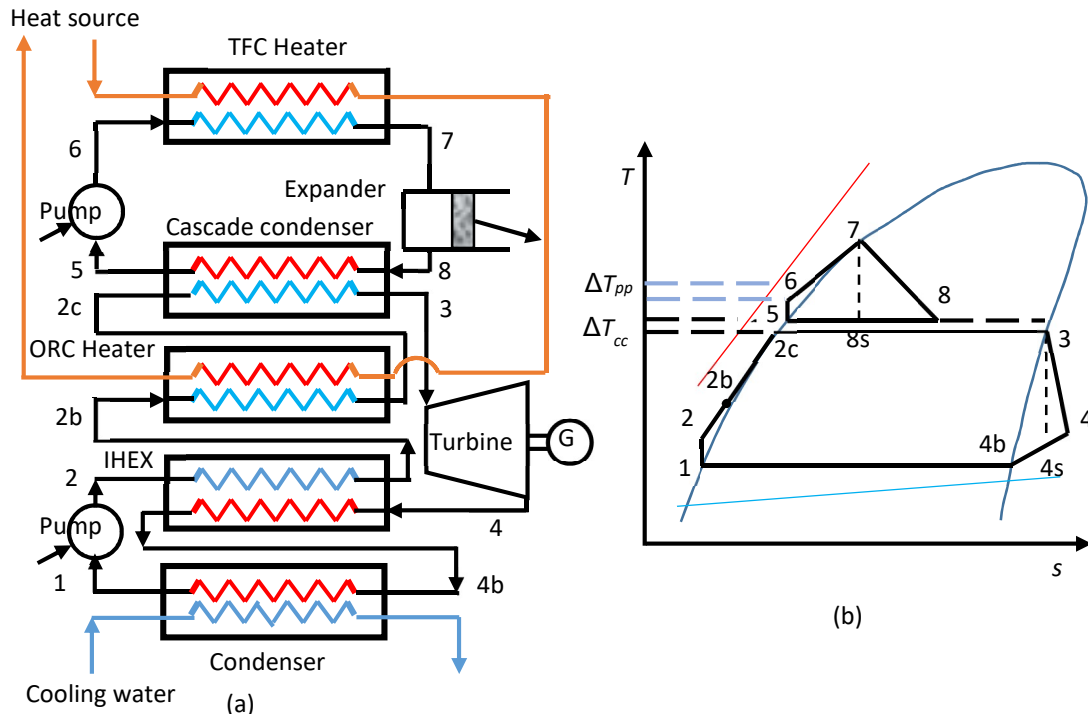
Heat source

TFC Heater

6

7

Expander

Pump

Cascade condenser

5

8

2c

3

ORC Heater

2b

Turbine

G

IHEX

2

Pump

4

1

4b

Condenser

Cooling water

(a)

T

7

$\Delta T_{pp}$

6

8

$\Delta T_{cc}$

5

8s

3

2c

2b

2

4

4b

1

4s

s

(b)